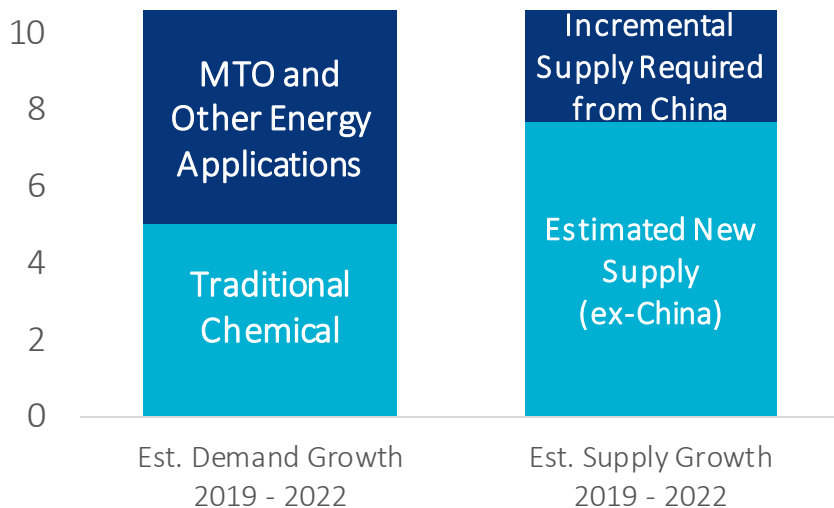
10
8
6
4
2
0

MTO and Other Energy Applications

Traditional Chemical

Incremental Supply Required from China

Estimated New Supply (ex-China)

Est. Demand Growth 2019 - 2022

Est. Supply Growth 2019 - 2022